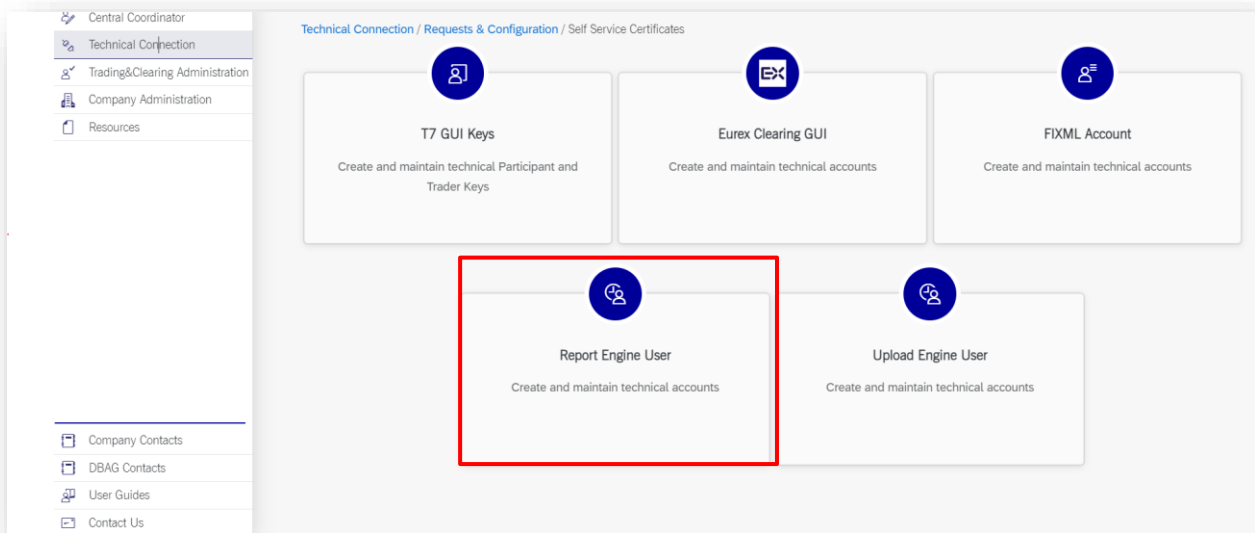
Central Coordinator
Technical Connection
Trading&Clearing Administration
Company Administration
Resources

Company Contacts
DBAG Contacts
User Guides
Contact Us

Technical Connection / Requests & Configuration / Self Service Certificates

T7 GUI Keys
Create and maintain technical Participant and Trader Keys

Eurex Clearing GUI
Create and maintain technical accounts

FIXML Account
Create and maintain technical accounts

Report Engine User
Create and maintain technical accounts

Upload Engine User
Create and maintain technical accounts